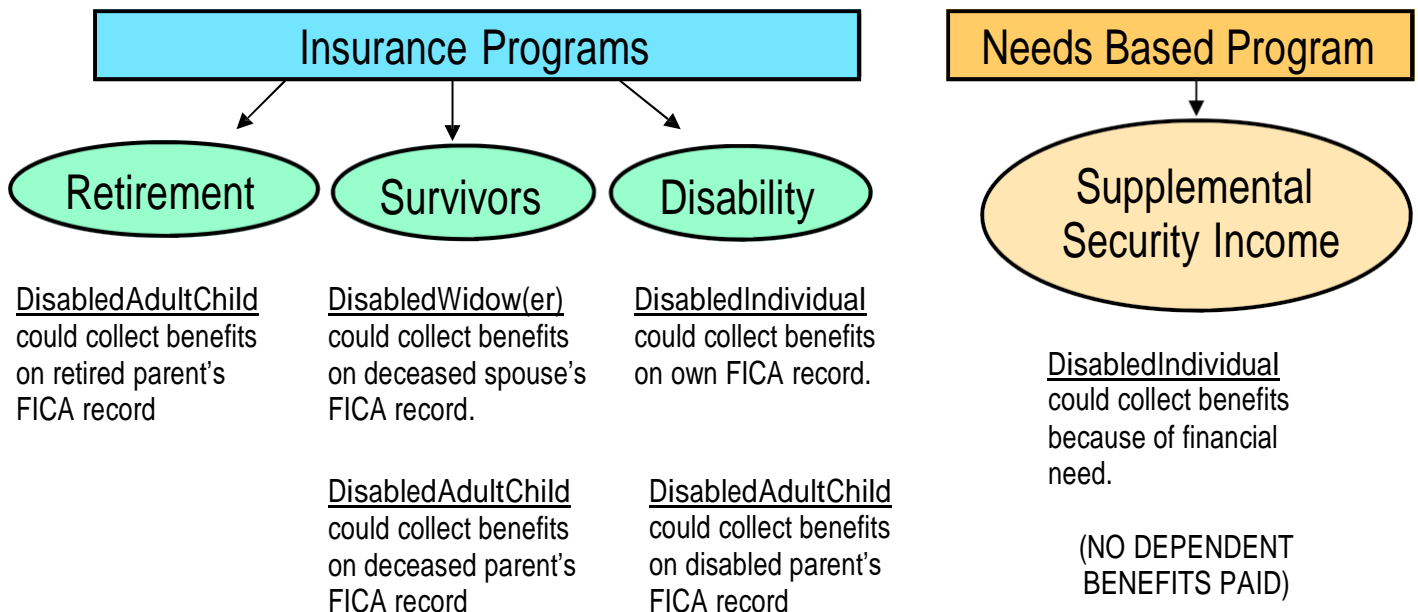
Insurance Programs

Needs Based Program

Retirement

Survivors

Disability

Supplemental Security Income

DisabledAdultChild could collect benefits on retired parent's FICA record

DisabledWidow(er) could collect benefits on deceased spouse's FICA record.

DisabledIndividual could collect benefits on own FICA record.

DisabledIndividual could collect benefits because of financial need.

DisabledAdultChild could collect benefits on deceased parent's FICA record

DisabledAdultChild could collect benefits on disabled parent's FICA record

(NO DEPENDENT BENEFITS PAID)